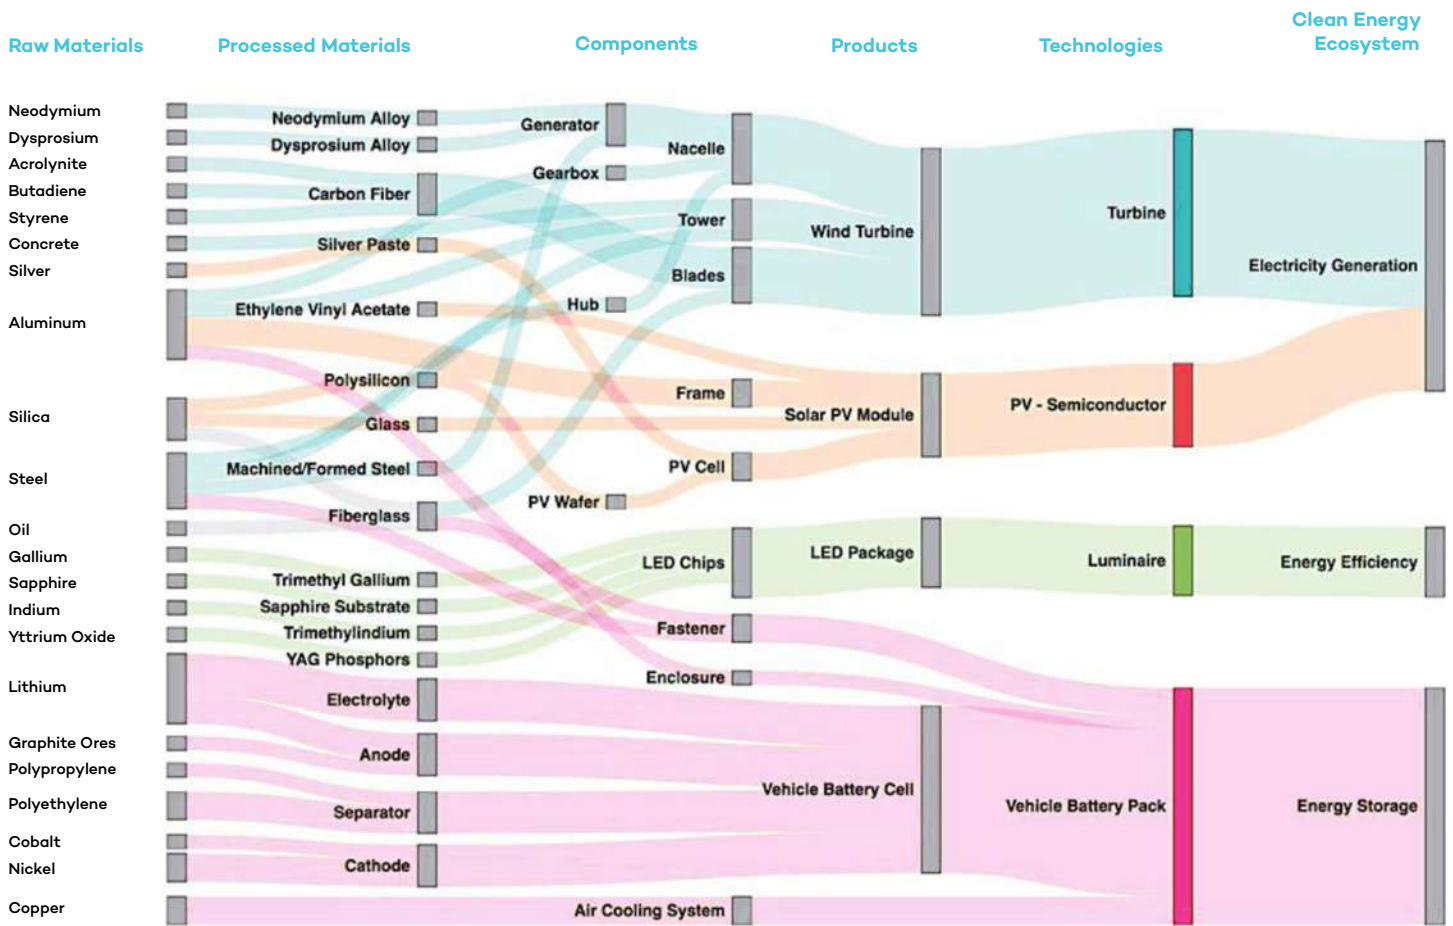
Raw Materials
Processed Materials
Components
Products
Technologies
Clean Energy Ecosystem

Neodymium
Dysprosium
Acrolynite
Butadiene
Styrene
Concrete
Silver
Aluminum
Silica
Steel
Oil
Gallium
Sapphire
Indium
Yttrium Oxide
Lithium
Graphite Ores
Polypropylene
Polyethylene
Cobalt
Nickel
Copper

Neodymium Alloy
Dysprosium Alloy
Carbon Fiber
Silver Paste
Ethylene Vinyl Acetate
Polysilicon
Glass
Machined/Formed Steel
Fiberglass
Trimethyl Gallium
Sapphire Substrate
Trimethylindium
YAG Phosphors
Electrolyte
Anode
Separator
Cathode

Generator
Gearbox
Hub
PV Wafer

Nacelle
Tower
Blades
Frame
PV Cell
LED Chips
Fastener
Enclosure
Air Cooling System

Wind Turbine
Solar PV Module
LED Package
Vehicle Battery Cell

Turbine
PV - Semiconductor
Luminaire
Vehicle Battery Pack

Electricity Generation
Energy Efficiency
Energy Storage